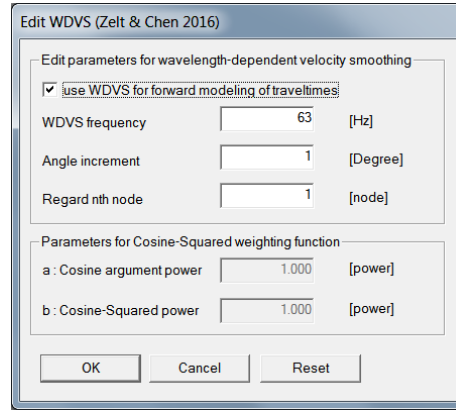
Edit WDVS (Zelt & Chen 2016)

Edit parameters for wavelength-dependent velocity smoothing

☑ use WDVS for forward modeling of traveltimes

| | | |
|---|---|---|
| WDVS frequency | 63 | [Hz] |
| Angle increment | 1 | [Degree] |
| Regard nth node | 1 | [node] |

Parameters for Cosine-Squared weighting function

| | | |
|---|---|---|
| a : Cosine argument power | 1.000 | [power] |
| b : Cosine-Squared power | 1.000 | [power] |

OK Cancel Reset